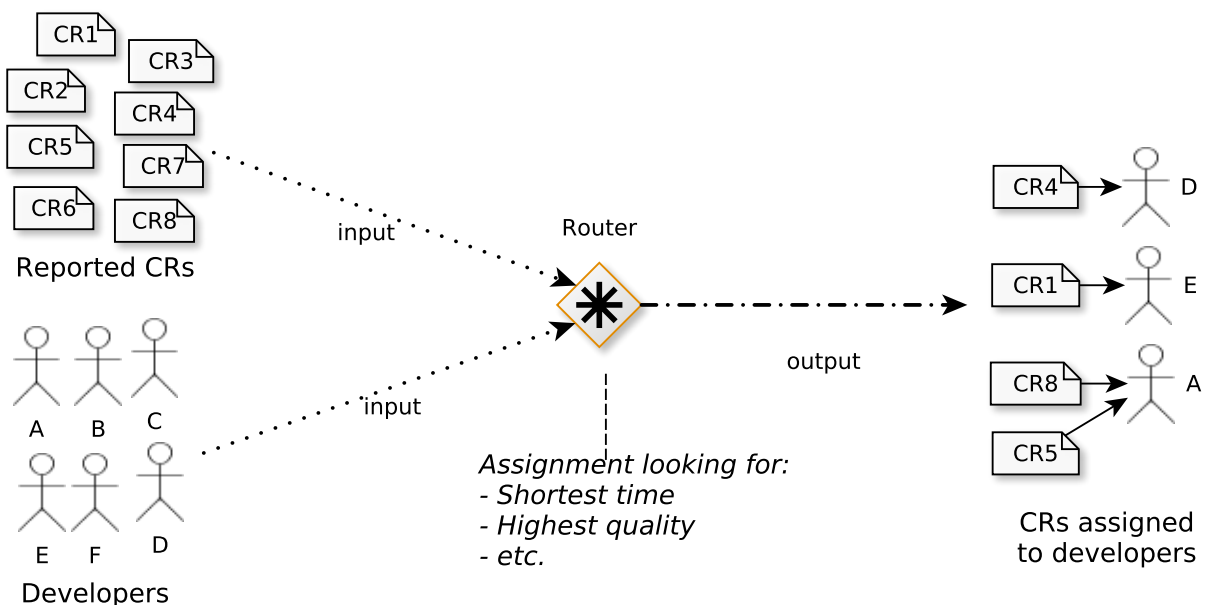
CR1
CR3
CR2
CR4
CR5
CR7
CR6
CR8
Reported CRs

input

Router

A
B
C
E
F
D
Developers

input

output

Assignment looking for:
- Shortest time
- Highest quality
- etc.

CR4
D
CR1
E
CR8
A
CR5

CRs assigned to developers